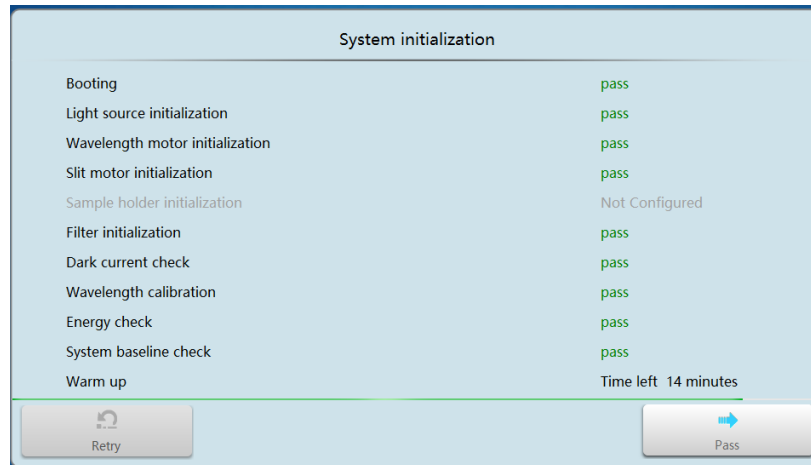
System initialization

| | |
|---|---|
| Booting | pass |
| Light source initialization | pass |
| Wavelength motor initialization | pass |
| Slit motor initialization | pass |
| Sample holder initialization | Not Configured |
| Filter initialization | pass |
| Dark current check | pass |
| Wavelength calibration | pass |
| Energy check | pass |
| System baseline check | pass |
| Warm up | Time left 14 minutes |

Retry

Pass